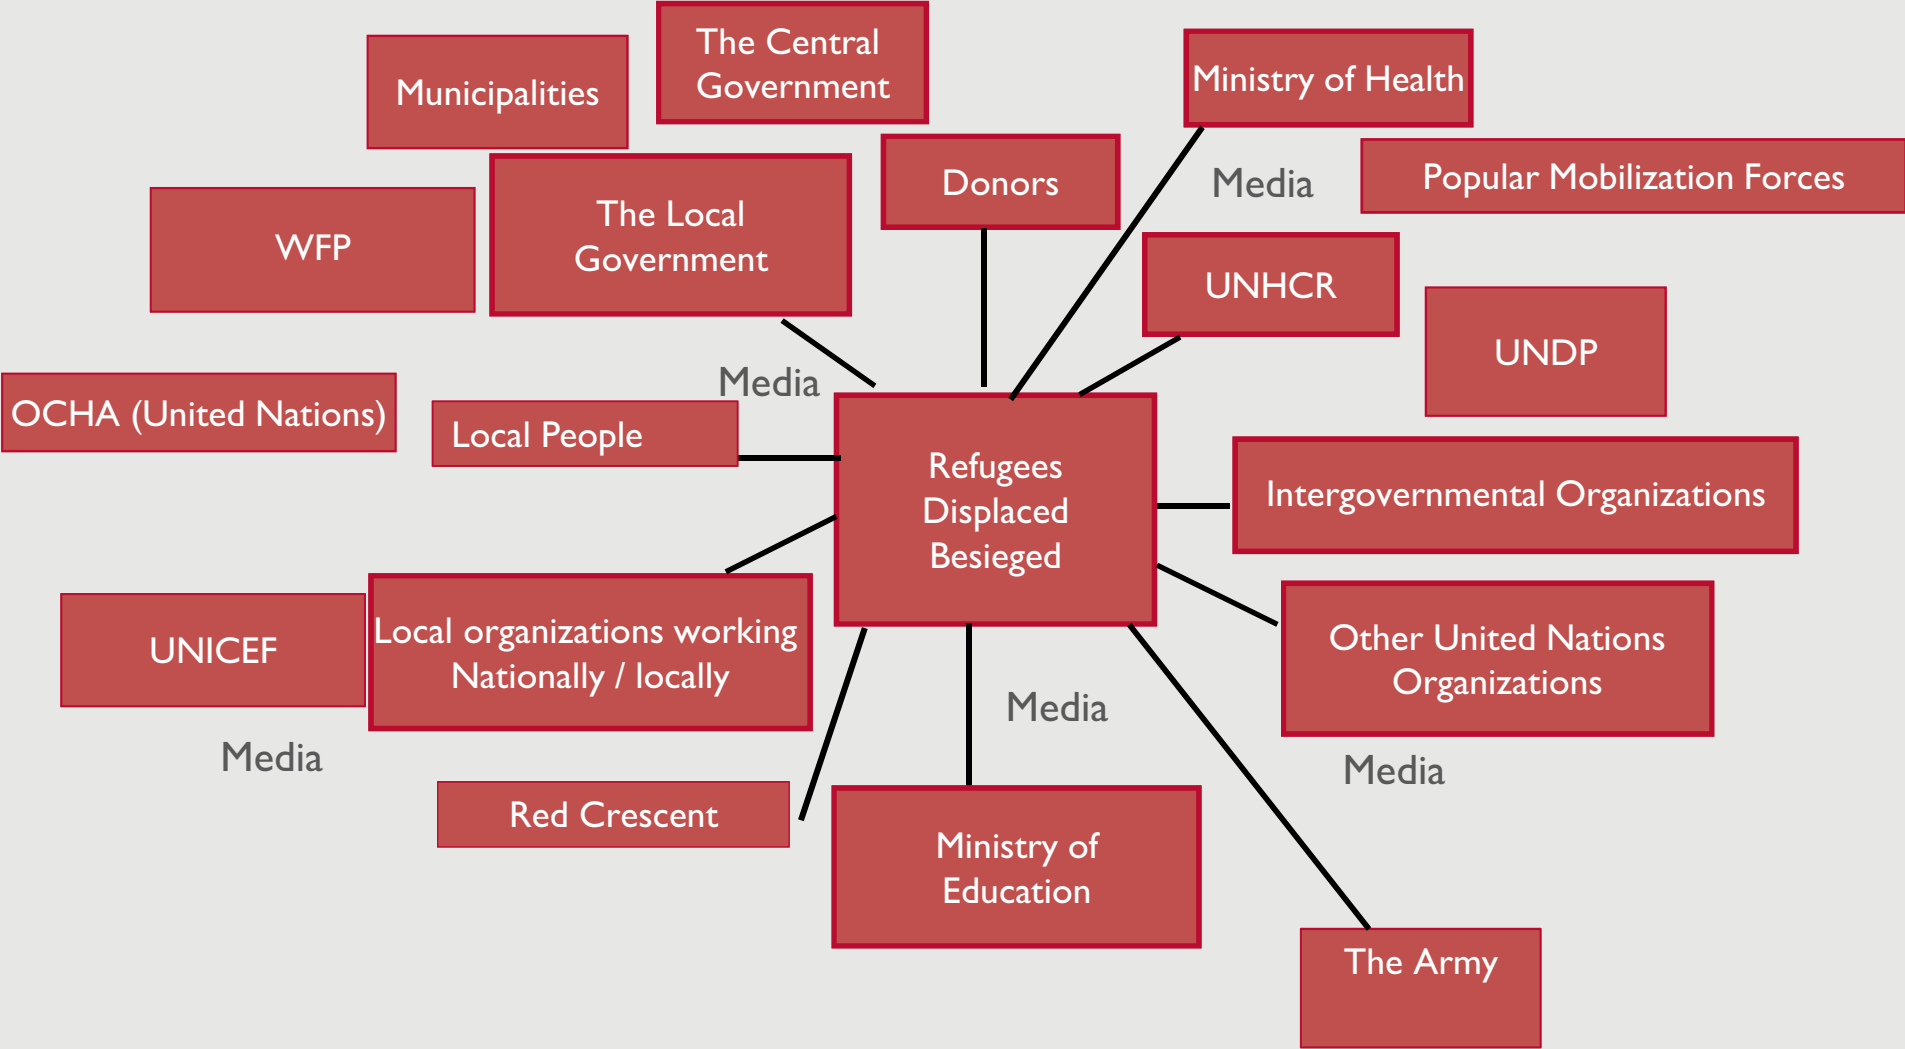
Municipalities

The Central Government

Ministry of Health

Media

Popular Mobilization Forces

WFP

The Local Government

Donors

UNHCR

UNDP

OCHA (United Nations)

Local People

Media

Refugees
Displaced
Besieged

Intergovernmental Organizations

UNICEF

Local organizations working Nationally / locally

Other United Nations Organizations

Media

Media

Media

Red Crescent

Ministry of Education

The Army